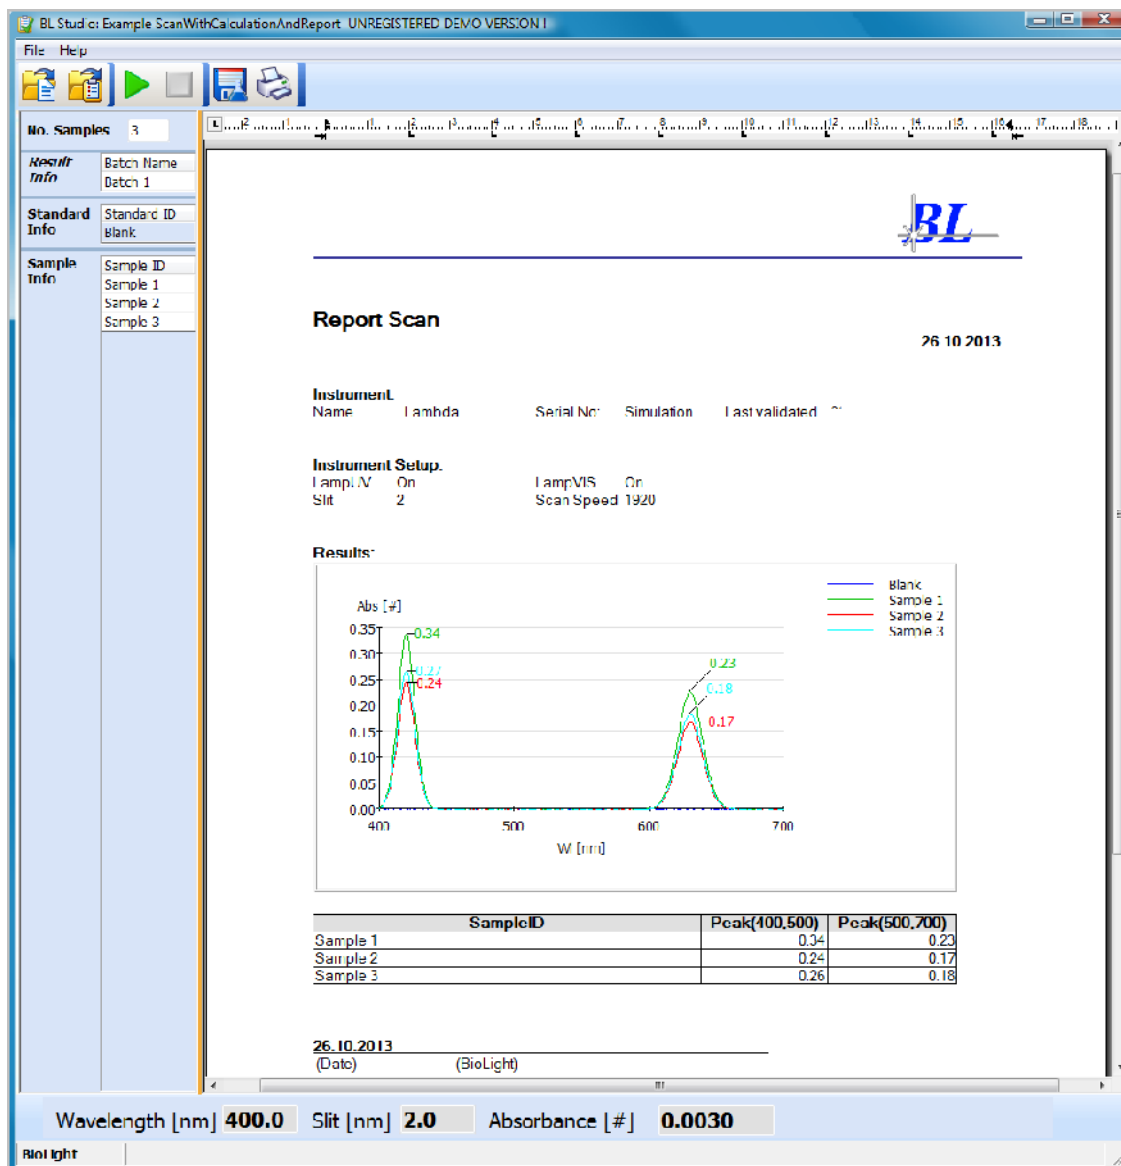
BL Studio: Example ScanWithCalculationAndReport UNREGISTERED DEMO VERSION !

File Help

No. Samples 3

Result Info | Batch Name
Batch 1

Standard Info | Standard ID
Blank

Sample Info | Sample ID
Sample 1
Sample 2
Sample 3

BL

Report Scan

26.10.2013

Instrument
Name Lambda Serial No: Simulation Last validated: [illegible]

Instrument Setup
LampUV On LampVIS On
Slit 2 Scan Speed 1920

Results:

Blank
Sample 1
Sample 2
Sample 3

Abs [#]
0.35
0.30
0.25
0.20
0.15
0.10
0.05
0.00
400 500 600 700
W [nm]
0.34
0.27
0.24
0.23
0.18
0.17

| SampleID | Peak(400,500) | Peak(500,700) |
|---|---|---|
| Sample 1 | 0.34 | 0.23 |
| Sample 2 | 0.24 | 0.17 |
| Sample 3 | 0.26 | 0.18 |

26.10.2013
(Date) (BioLight)

Wavelength [nm] 400.0 Slit [nm] 2.0 Absorbance [#] 0.0030

BioLight